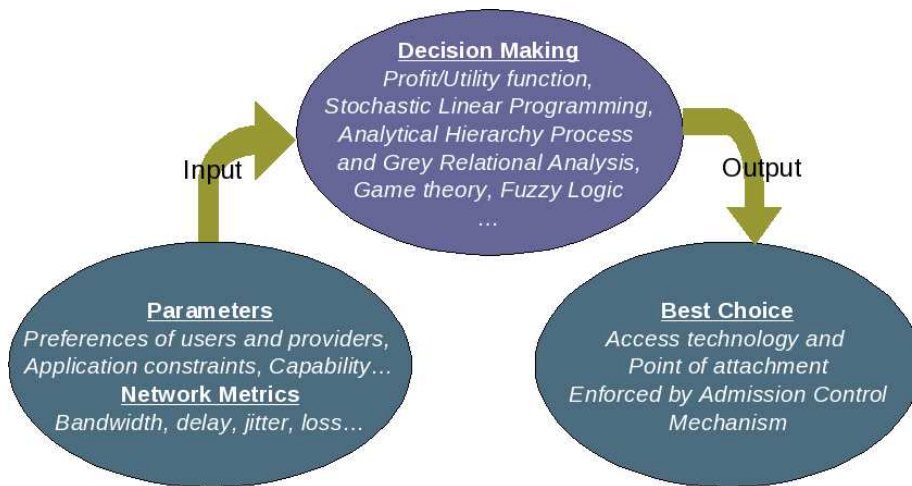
Decision Making
Profit/Utility function,
Stochastic Linear Programming,
Analytical Hierarchy Process
and Grey Relational Analysis,
Game theory, Fuzzy Logic
…

Input

Output

Parameters
Preferences of users and providers,
Application constraints, Capability…
Network Metrics
Bandwidth, delay, jitter, loss…

Best Choice
Access technology and
Point of attachment
Enforced by Admission Control
Mechanism